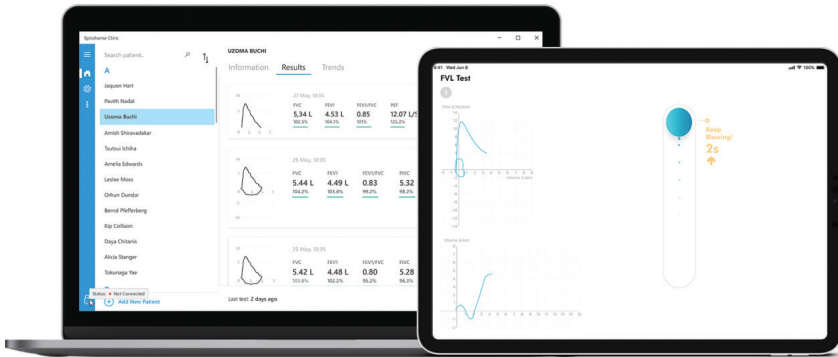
Spirohome Clinic

Search patient...

A

Jaquon Hart
Pavith Nadal
Uzoma Buchi
Amish Shiravadakar
Tsutsui Ichiha
Amelia Edwards
Leslee Moss
Orhun Dundar
Bernd Pfeflorberg
Kip Collison
Daya Chitanis
Alicia Stanger
Tokunaga Yae

Add New Patient

Status: Not Connected

UZOMA BUCHI

Information Results Trends

27 May, 10:35

| FVC | FEV1 | FEV1/FVC | PEF |
|---|---|---|---|
| 5.34 L | 4.53 L | 0.85 | 12.07 L/s |
| 102.5% | 104.1% | 101% | 125.2% |

25 May, 10:35

| FVC | FEV1 | FEV1/FVC | FIVC |
|---|---|---|---|
| 5.44 L | 4.49 L | 0.83 | 5.32 |
| 104.2% | 103.6% | 99.2% | 98.2% |

25 May, 10:35

| FVC | FEV1 | FEV1/FVC | FIVC |
|---|---|---|---|
| 5.42 L | 4.48 L | 0.80 | 5.28 |
| 101.8% | 102.2% | 95.2% | 96.3% |

Last test: 2 days ago

9:41 Wed Jan 8

FVL Test

Keep Blowing!

2s